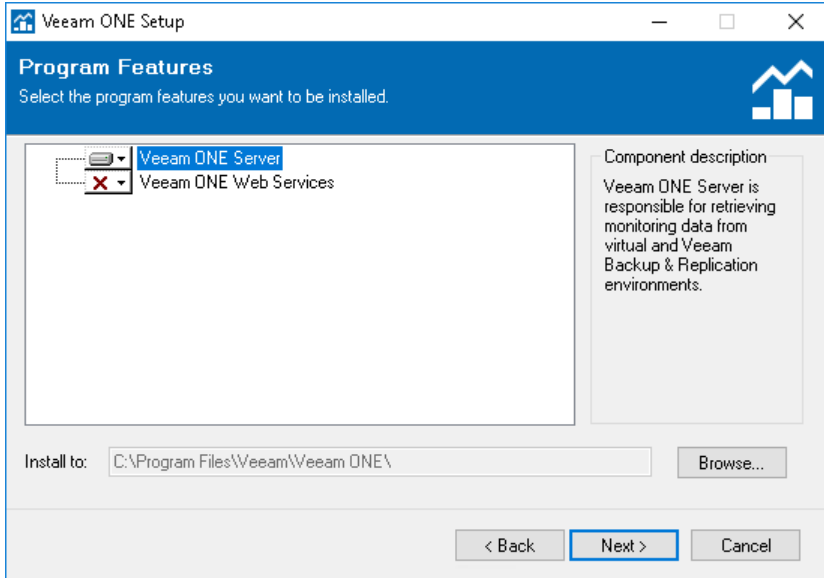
Veeam ONE Setup

Program Features
Select the program features you want to be installed.

Veeam ONE Server
Veeam ONE Web Services

Component description
Veeam ONE Server is responsible for retrieving monitoring data from virtual and Veeam Backup & Replication environments.

Install to: C:\Program Files\Veeam\Veeam ONE\

Browse...

< Back
Next >
Cancel